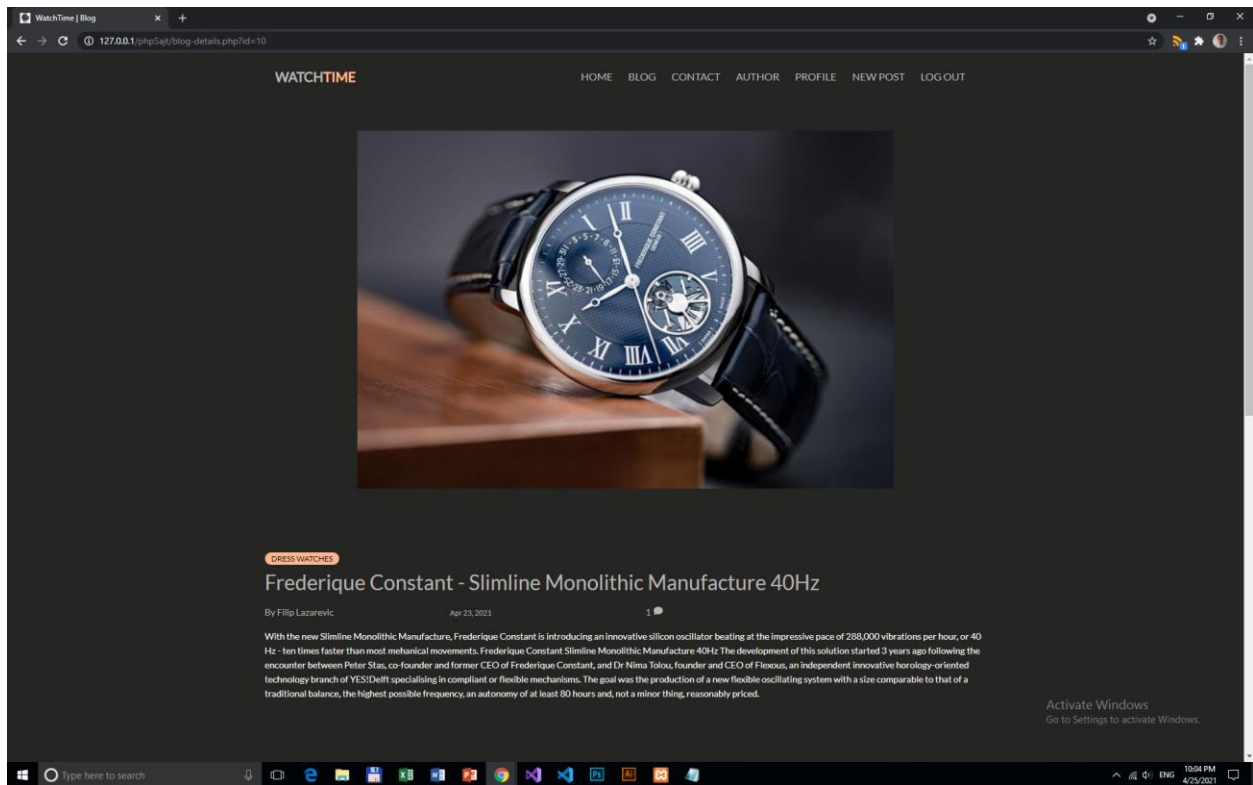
WatchTime | Blog

127.0.0.1/phpSajt/blog-details.php?id=10

WATCHTIME

HOME BLOG CONTACT AUTHOR PROFILE NEW POST LOG OUT

DRESS WATCHES

Frederique Constant - Slimline Monolithic Manufacture 40Hz

By Filip Lazarevic Apr 23, 2021 1

With the new Slimline Monolithic Manufacture, Frederique Constant is introducing an innovative silicon oscillator beating at the impressive pace of 288,000 vibrations per hour, or 40 Hz - ten times faster than most mehanical movements. Frederique Constant Slimline Monolithic Manufacture 40Hz The development of this solution started 3 years ago following the encounter between Peter Stas, co-founder and former CEO of Frederique Constant, and Dr Nima Tolou, founder and CEO of Flexous, an independent innovative horology-oriented technology branch of YES!Delft specialising in compliant or flexible mechanisms. The goal was the production of a new flexible oscillating system with a size comparable to that of a traditional balance, the highest possible frequency, an autonomy of at least 80 hours and, not a minor thing, reasonably priced.

Activate Windows
Go to Settings to activate Windows.

Type here to search

ENG 10:04 PM 4/25/2021